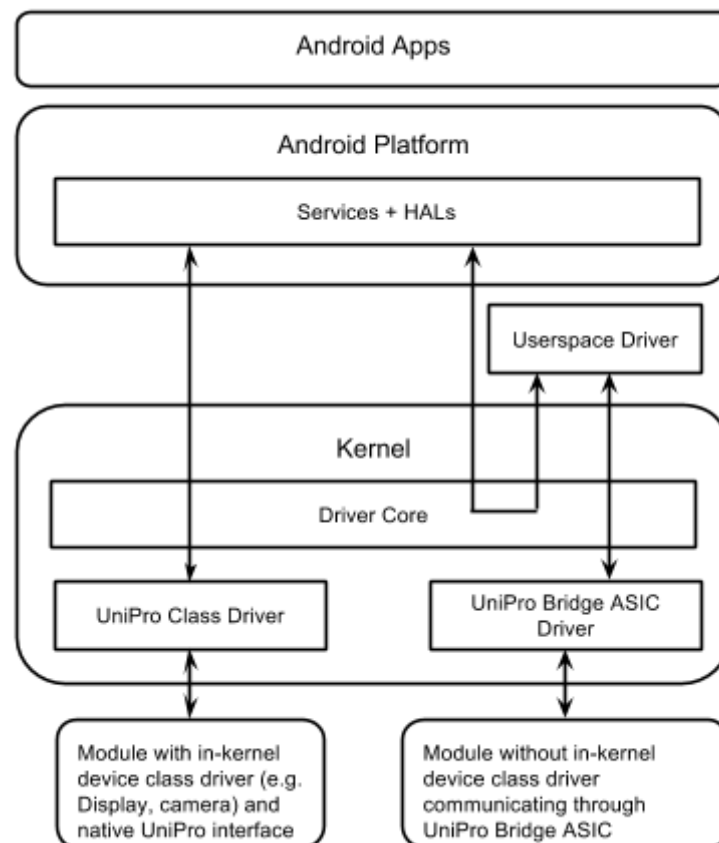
Android Apps

Android Platform

Services + HALs

Userspace Driver

Kernel

Driver Core

UniPro Class Driver

UniPro Bridge ASIC Driver

Module with in-kernel device class driver (e.g. Display, camera) and native UniPro interface

Module without in-kernel device class driver communicating through UniPro Bridge ASIC